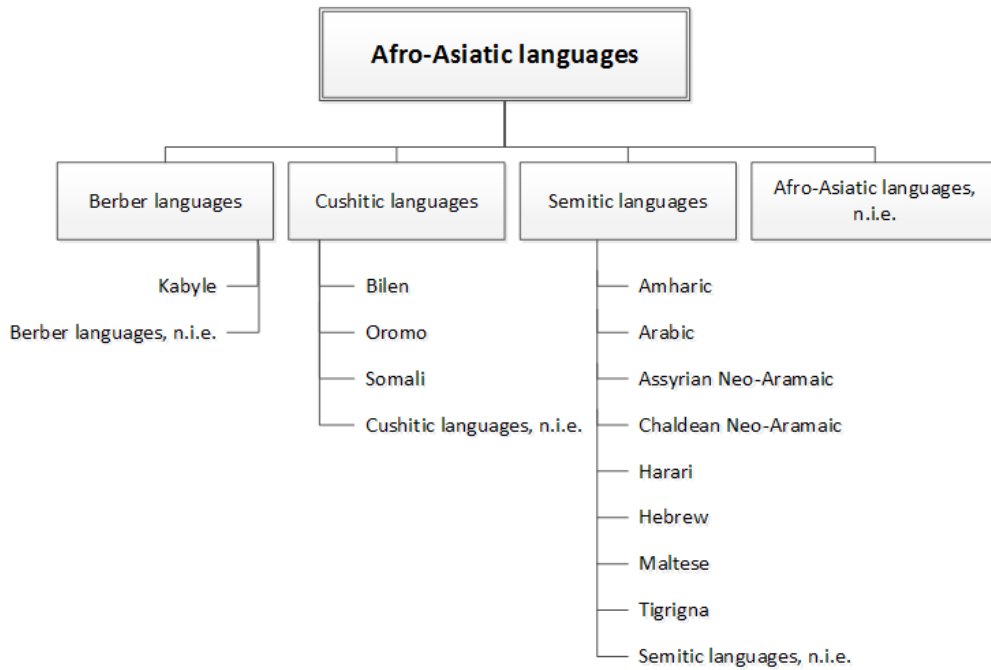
Afro-Asiatic languages

Berber languages

Kabyle

Berber languages, n.i.e.

Cushitic languages

Bilen

Oromo

Somali

Cushitic languages, n.i.e.

Semitic languages

Amharic

Arabic

Assyrian Neo-Aramaic

Chaldean Neo-Aramaic

Harari

Hebrew

Maltese

Tigrigna

Semitic languages, n.i.e.

Afro-Asiatic languages, n.i.e.